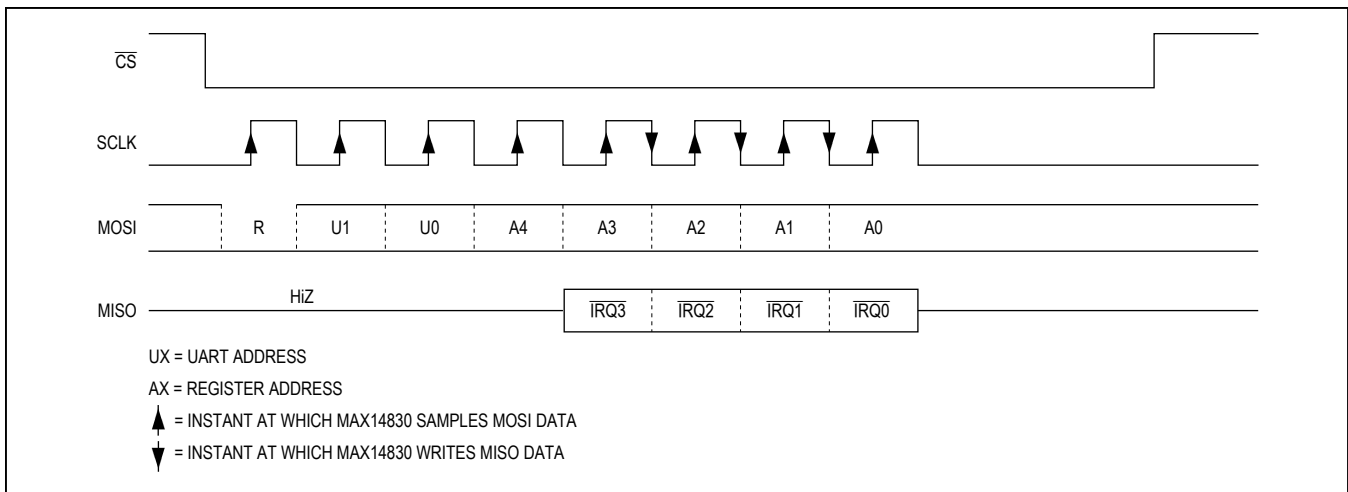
$\overline{CS}$

SCLK

MOSI R U1 U0 A4 A3 A2 A1 A0

MISO HiZ $\overline{IRQ3}$ $\overline{IRQ2}$ $\overline{IRQ1}$ $\overline{IRQ0}$

UX = UART ADDRESS

AX = REGISTER ADDRESS

= INSTANT AT WHICH MAX14830 SAMPLES MOSI DATA

= INSTANT AT WHICH MAX14830 WRITES MISO DATA